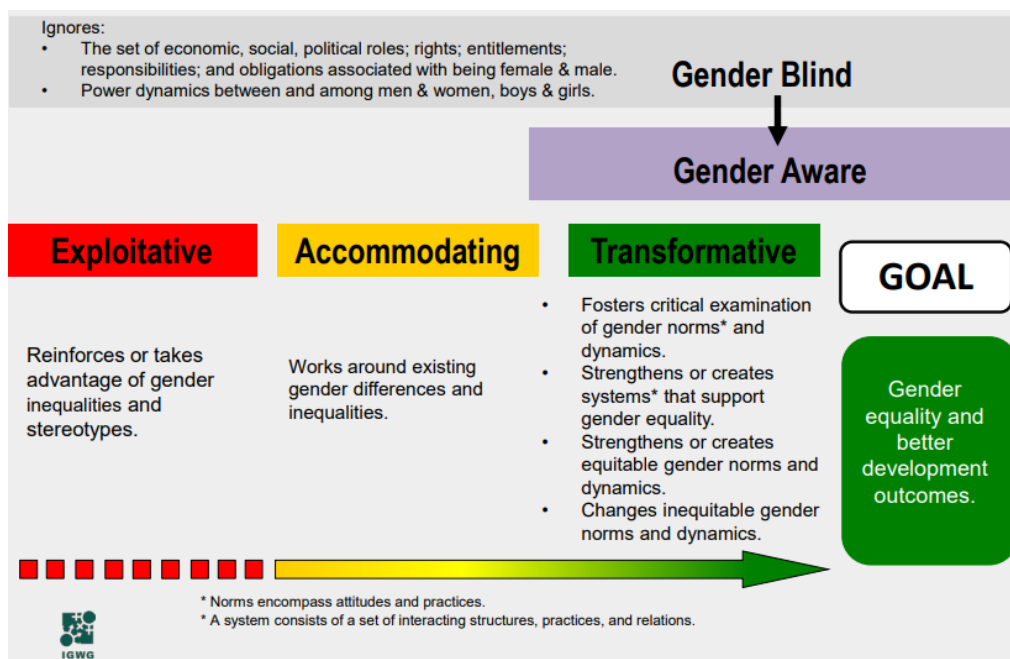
Ignores:
• The set of economic, social, political roles; rights; entitlements; responsibilities; and obligations associated with being female & male.
• Power dynamics between and among men & women, boys & girls.

Gender Blind

Gender Aware

Exploitative

Accommodating

Transformative

GOAL

Reinforces or takes advantage of gender inequalities and stereotypes.

Works around existing gender differences and inequalities.

• Fosters critical examination of gender norms* and dynamics.
• Strengthens or creates systems* that support gender equality.
• Strengthens or creates equitable gender norms and dynamics.
• Changes inequitable gender norms and dynamics.

Gender equality and better development outcomes.

* Norms encompass attitudes and practices.
* A system consists of a set of interacting structures, practices, and relations.

IGWG